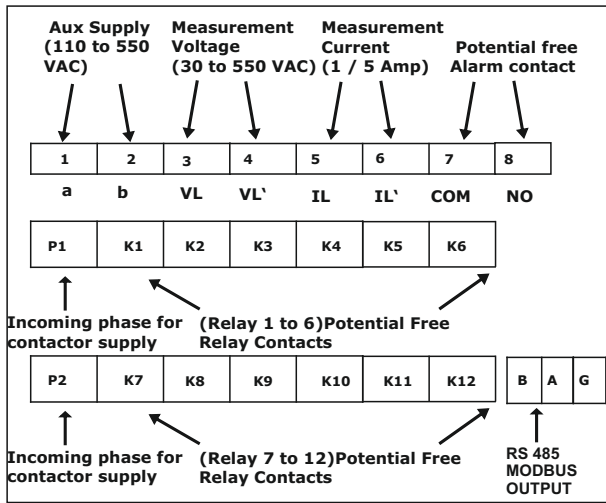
Aux Supply (110 to 550 VAC)

Measurement Voltage (30 to 550 VAC)

Measurement Current (1 / 5 Amp)

Potential free Alarm contact

| 1 | 2 | 3 | 4 | 5 | 6 | 7 | 8 |
|---|---|---|---|---|---|---|---|
| a | b | VL | VL` | IL | IL` | COM | NO |

| P1 | K1 | K2 | K3 | K4 | K5 | K6 |
|---|---|---|---|---|---|---|

Incoming phase for contactor supply

(Relay 1 to 6)Potential Free Relay Contacts

| P2 | K7 | K8 | K9 | K10 | K11 | K12 |
|---|---|---|---|---|---|---|

| B | A | G |
|---|---|---|

Incoming phase for contactor supply

(Relay 7 to 12)Potential Free Relay Contacts

RS 485 MODBUS OUTPUT